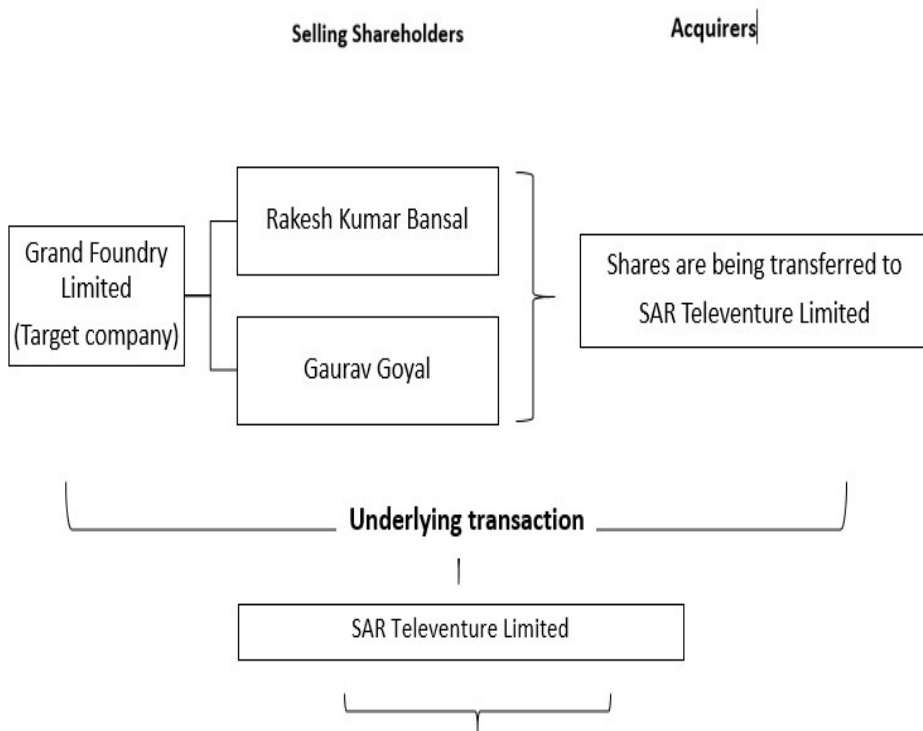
Selling Shareholders

Acquirers

Grand Foundry Limited (Target company)

Rakesh Kumar Bansal

Gaurav Goyal

Shares are being transferred to SAR Televenture Limited

Underlying transaction

SAR Televenture Limited